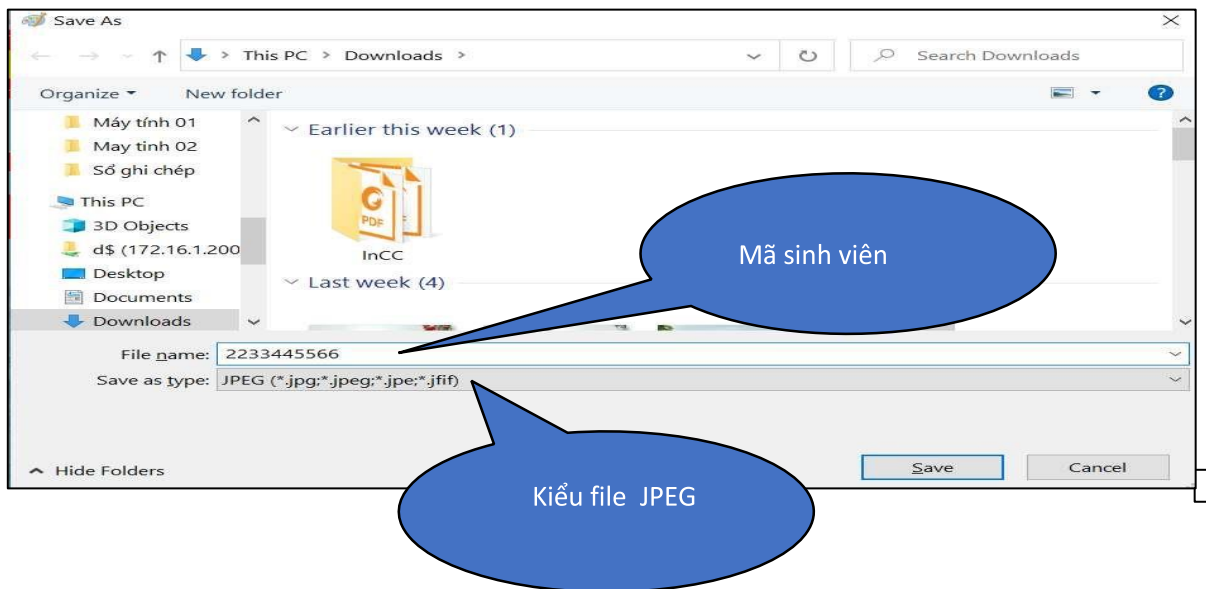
Save As

This PC > Downloads >

Search Downloads

Organize ▾ New folder

Máy tính 01
May tinh 02
Sổ ghi chép
This PC
3D Objects
d$ (172.16.1.200
Desktop
Documents
Downloads

Earlier this week (1)

PDF

InCC

Last week (4)

Mã sinh viên

File name: 2233445566

Save as type: JPEG (*.jpg;*.jpeg;*.jpe;*.jfif)

Hide Folders

Save

Cancel

Kiểu file JPEG